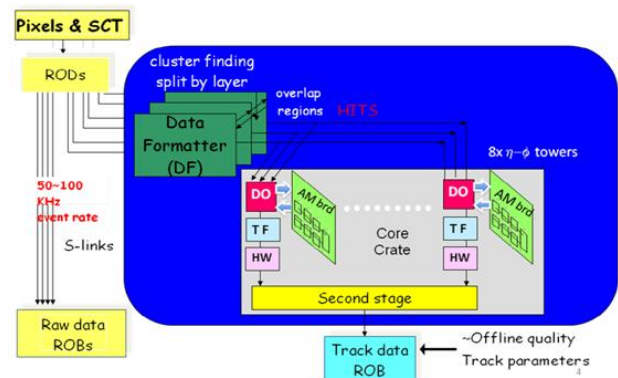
Pixels & SCT

RODs

cluster finding split by layer

overlap regions

HITS

Data Formatter (DF)

8x $\eta-\phi$ towers

50~100 KHz event rate

S-links

DO

AM brd

TF

HW

Core Crate

DO

AM brd

TF

HW

Second stage

Raw data ROBs

Track data ROB

~Offline quality Track parameters

4